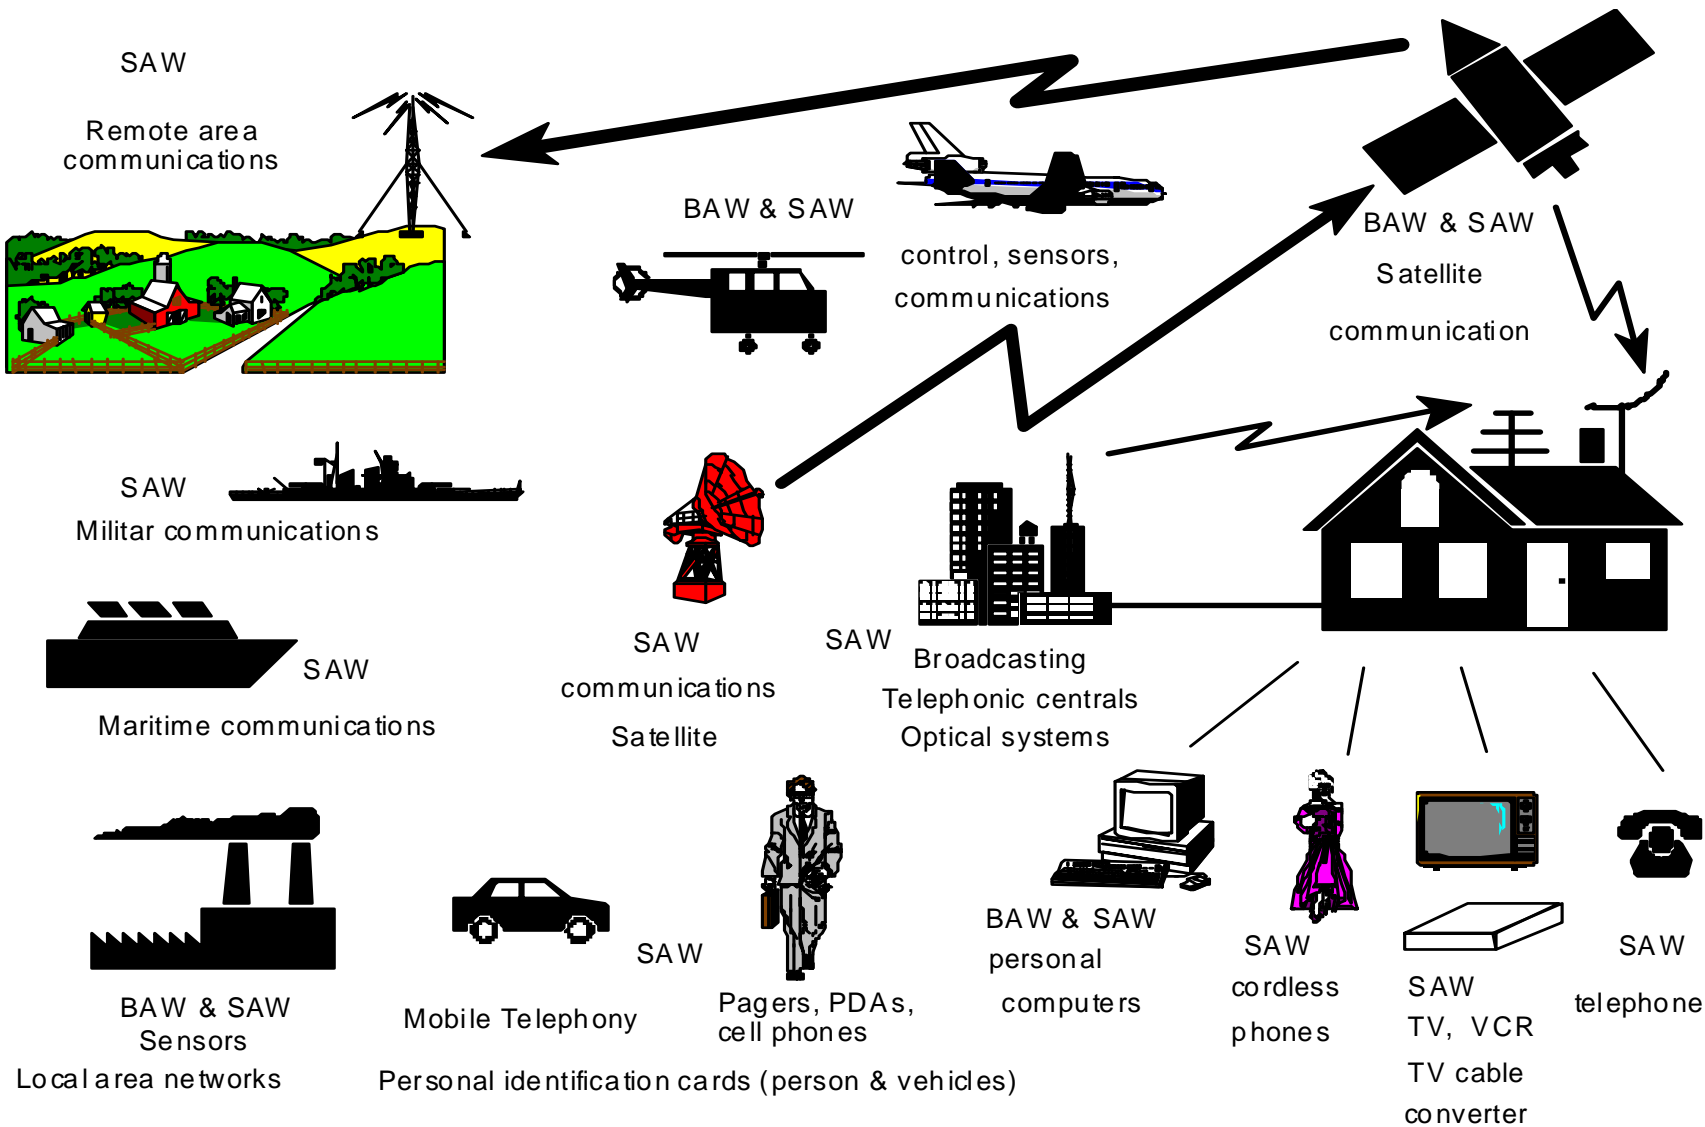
SAW

Remote area communications

BAW & SAW

control, sensors, communications

BAW & SAW

Satellite

communication

SAW

Militar communications

SAW

Maritime communications

SAW

communications

Satellite

SAW

Broadcasting

Telephonic centrals

Optical systems

BAW & SAW

Sensors

Local area networks

Mobile Telephony

SAW

Pagers, PDAs, cell phones

Personal identification cards (person & vehicles)

BAW & SAW

personal

computers

SAW

cordless

phones

SAW

TV, VCR

TV cable converter

SAW

telephone